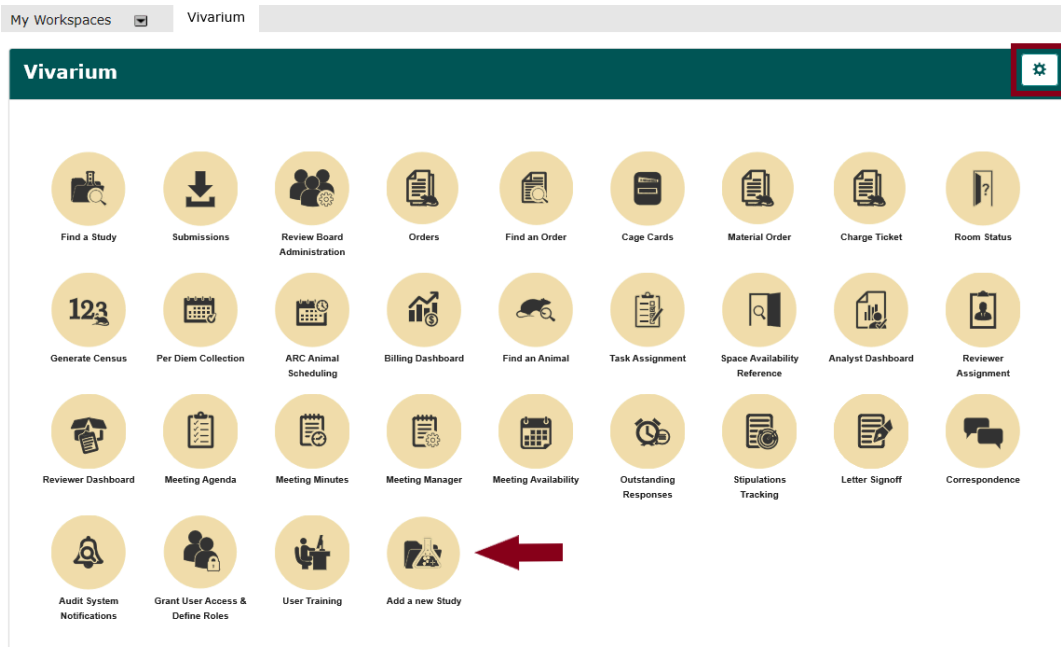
My Workspaces Vivarium

Vivarium

Find a Study
Submissions
Review Board Administration
Orders
Find an Order
Cage Cards
Material Order
Charge Ticket
Room Status

Generate Census
Per Diem Collection
ARC Animal Scheduling
Billing Dashboard
Find an Animal
Task Assignment
Space Availability Reference
Analyst Dashboard
Reviewer Assignment

Reviewer Dashboard
Meeting Agenda
Meeting Minutes
Meeting Manager
Meeting Availability
Outstanding Responses
Stipulations Tracking
Letter Signoff
Correspondence

Audit System Notifications
Grant User Access & Define Roles
User Training
Add a new Study